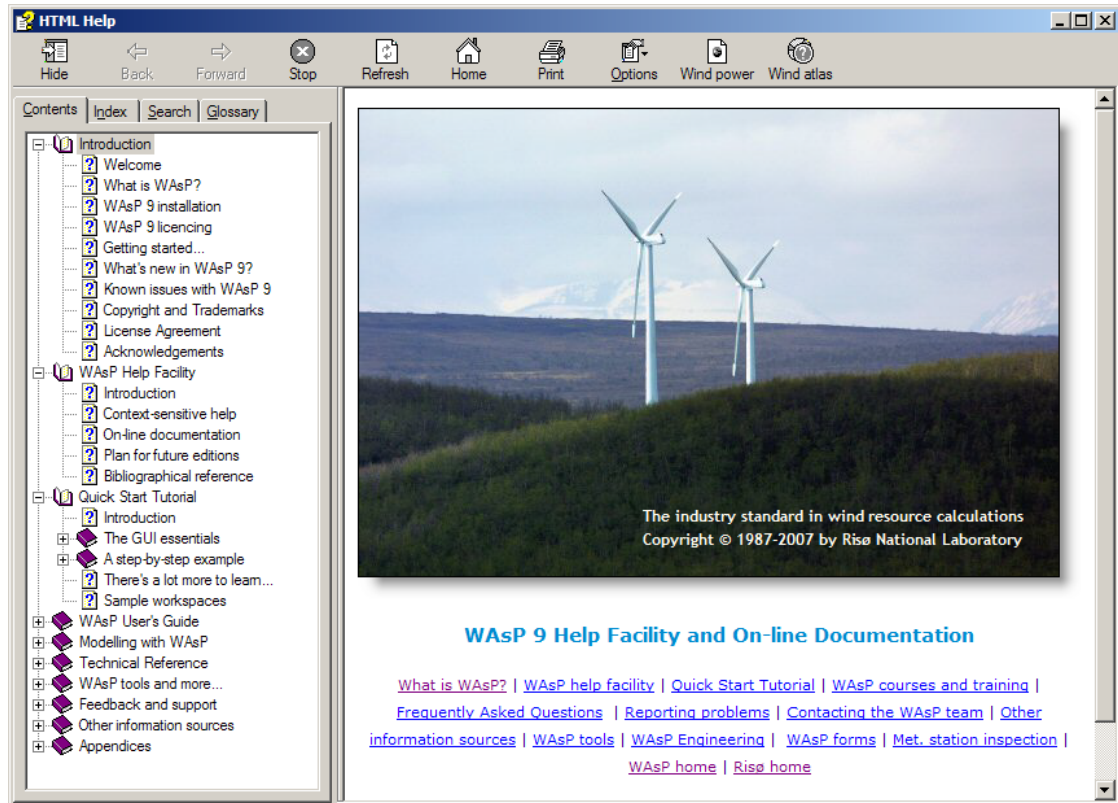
HTML Help

Hide Back Forward Stop Refresh Home Print Options Wind power Wind atlas

Contents | Index | Search | Glossary

Introduction
Welcome
What is WAsP?
WAsP 9 installation
WAsP 9 licencing
Getting started...
What's new in WAsP 9?
Known issues with WAsP 9
Copyright and Trademarks
License Agreement
Acknowledgements
WAsP Help Facility
Introduction
Context-sensitive help
On-line documentation
Plan for future editions
Bibliographical reference
Quick Start Tutorial
Introduction
The GUI essentials
A step-by-step example
There's a lot more to learn...
Sample workspaces
WAsP User's Guide
Modelling with WAsP
Technical Reference
WAsP tools and more...
Feedback and support
Other information sources
Appendices

The industry standard in wind resource calculations
Copyright © 1987-2007 by Risø National Laboratory

WAsP 9 Help Facility and On-line Documentation

What is WAsP? | WAsP help facility | Quick Start Tutorial | WAsP courses and training | Frequently Asked Questions | Reporting problems | Contacting the WAsP team | Other information sources | WAsP tools | WAsP Engineering | WAsP forms | Met. station inspection | WAsP home | Risø home